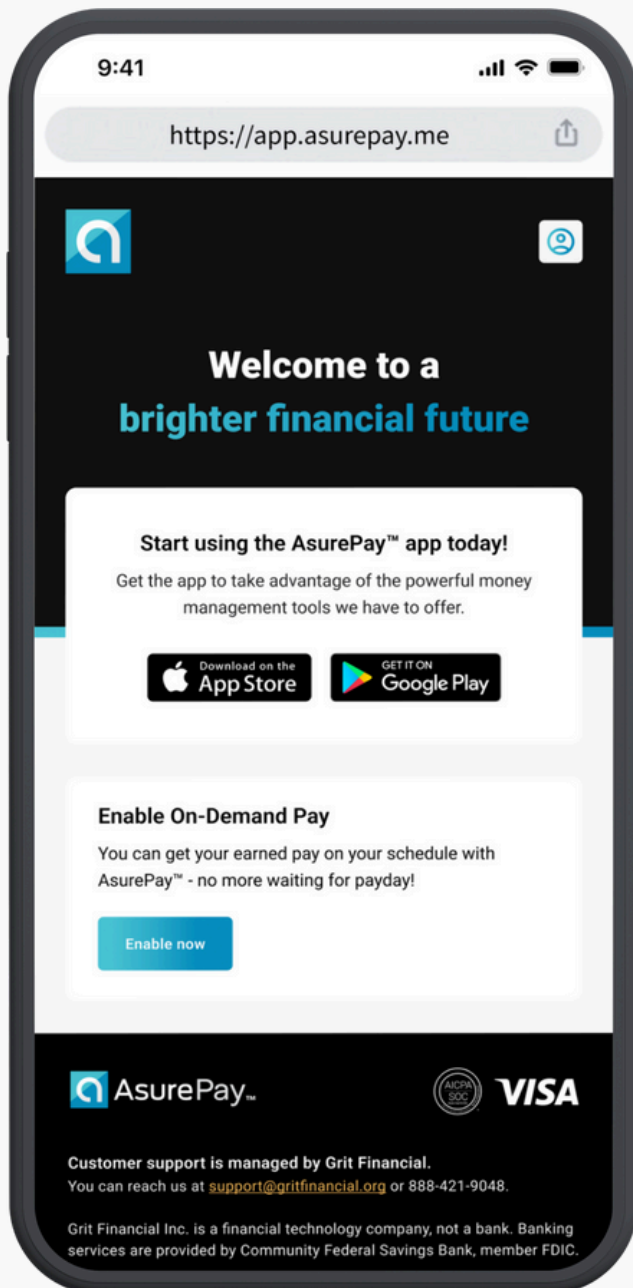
9:41

https://app.asurepay.me

Welcome to a brighter financial future

Start using the AsurePay™ app today!

Get the app to take advantage of the powerful money management tools we have to offer.

Download on the App Store

GET IT ON Google Play

Enable On-Demand Pay

You can get your earned pay on your schedule with AsurePay™ - no more waiting for payday!

Enable now

AsurePay™

AICPA SOC

VISA

Customer support is managed by Grit Financial.
You can reach us at support@gritfinancial.org or 888-421-9048.

Grit Financial Inc. is a financial technology company, not a bank. Banking services are provided by Community Federal Savings Bank, member FDIC.